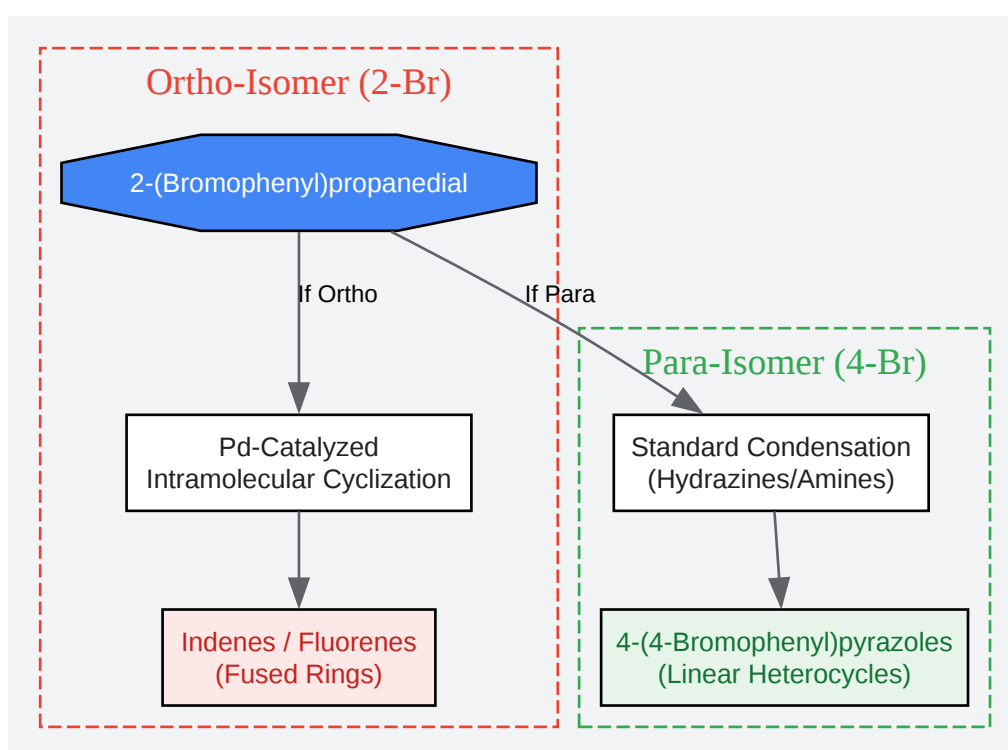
Ortho-Isomer (2-Br)

2-(Bromophenyl)propanedial

If Ortho

If Para

Para-Isomer (4-Br)

Pd-Catalyzed Intramolecular Cyclization

Standard Condensation (Hydrazines/Amines)

Indenes / Fluorenes (Fused Rings)

4-(4-Bromophenyl)pyrazoles (Linear Heterocycles)